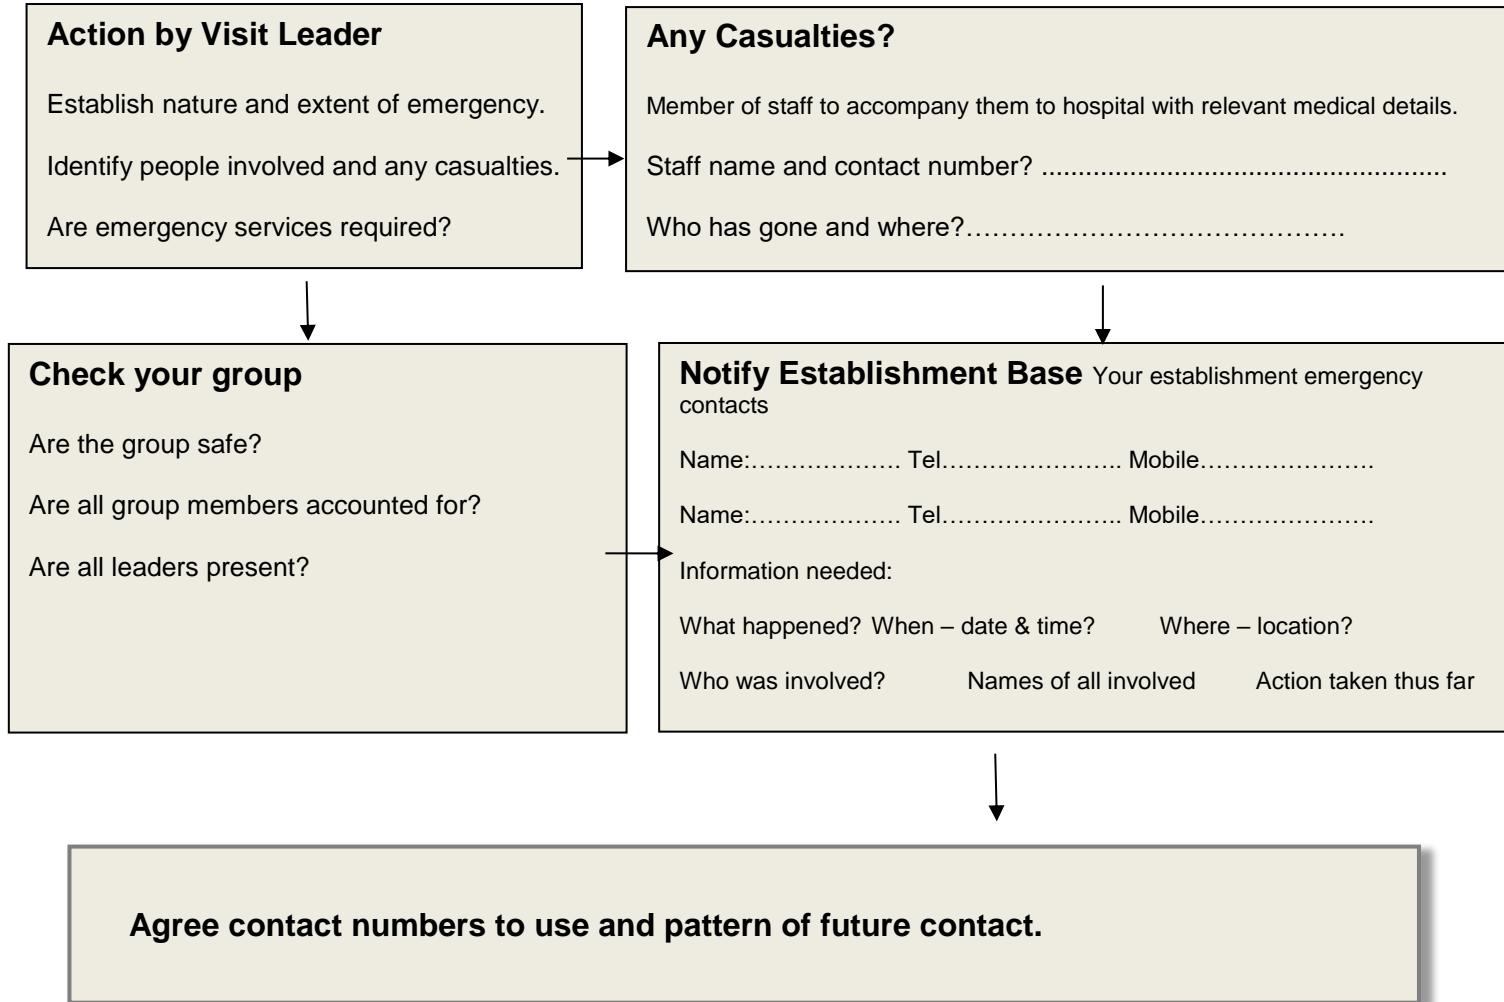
Action by Visit Leader

Establish nature and extent of emergency.

Identify people involved and any casualties.

Are emergency services required?

Any Casualties?

Member of staff to accompany them to hospital with relevant medical details.

Staff name and contact number? ......................................................

Who has gone and where?……………………………………

Check your group

Are the group safe?

Are all group members accounted for?

Are all leaders present?

Notify Establishment Base Your establishment emergency contacts

Name:………………. Tel………………….. Mobile………………….

Name:………………. Tel………………….. Mobile………………….

Information needed:

What happened? When – date & time? Where – location?

Who was involved? Names of all involved Action taken thus far

Agree contact numbers to use and pattern of future contact.